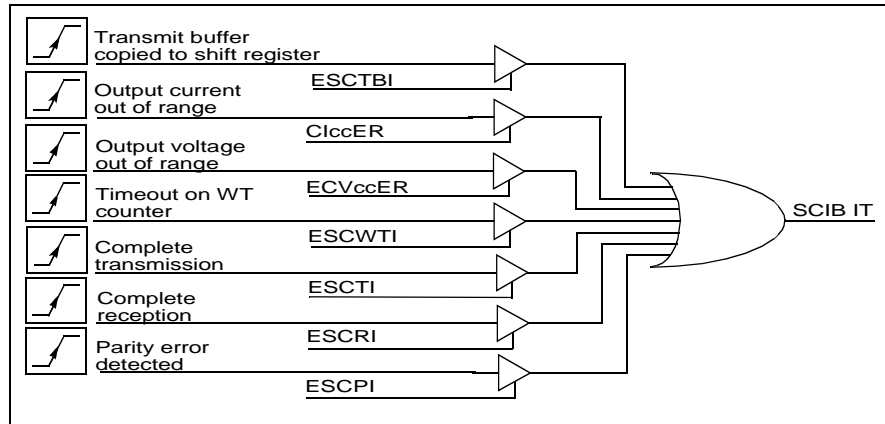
Transmit buffer copied to shift register

ESCTBI

Output current out of range

CIccER

Output voltage out of range

ECVccER

Timeout on WT counter

ESCWTI

Complete transmission

ESCTI

Complete reception

ESCRI

Parity error detected

ESCPI

SCIB IT